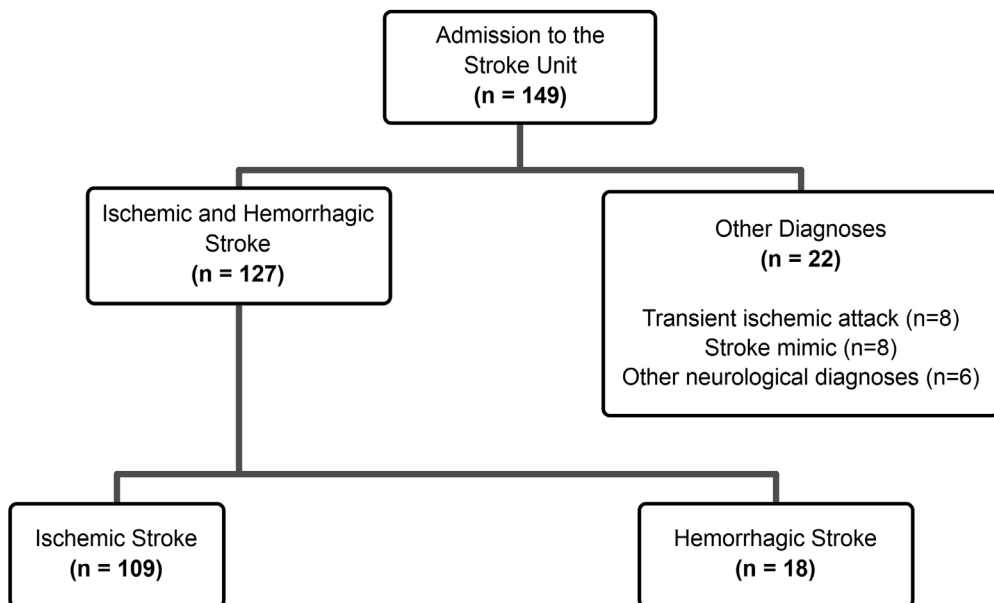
Admission to the Stroke Unit
(n = 149)

Ischemic and Hemorrhagic Stroke
(n = 127)

Other Diagnoses
(n = 22)

Transient ischemic attack (n=8)
Stroke mimic (n=8)
Other neurological diagnoses (n=6)

Ischemic Stroke
(n = 109)

Hemorrhagic Stroke
(n = 18)